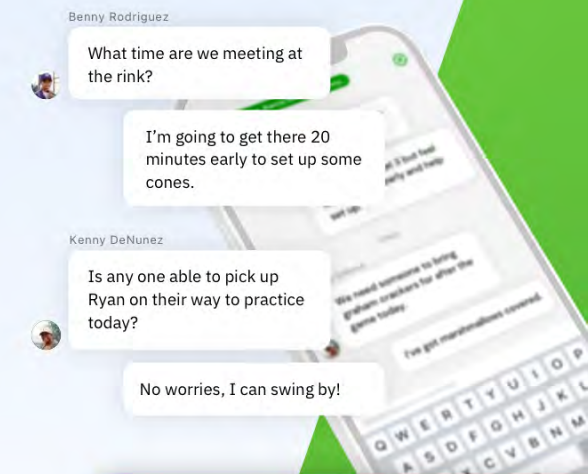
Benny Rodriguez

What time are we meeting at the rink?

I'm going to get there 20 minutes early to set up some cones.

Kenny DeNunez

Is any one able to pick up Ryan on their way to practice today?

No worries, I can swing by!

We need someone to bring graham crackers for after the game today.

I've got marshmallows covered.

Q W E R T Y U I O P
A S D F G H J K L
Z X C V B N M